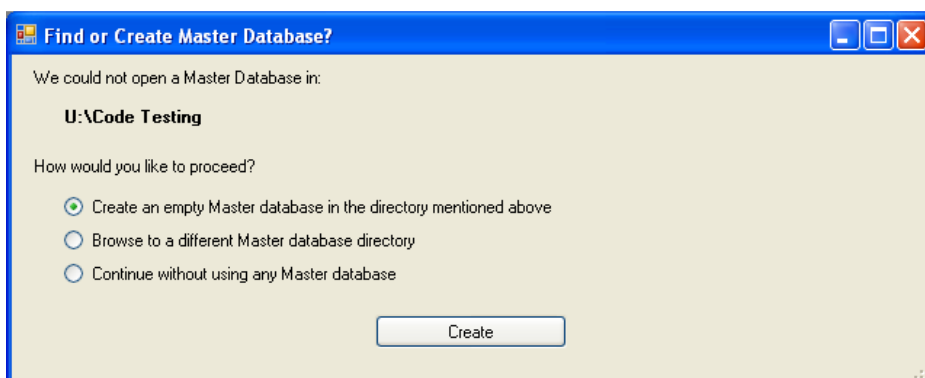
Find or Create Master Database?

We could not open a Master Database in:

U:\Code Testing

How would you like to proceed?

Create an empty Master database in the directory mentioned above

Browse to a different Master database directory

Continue without using any Master database

Create